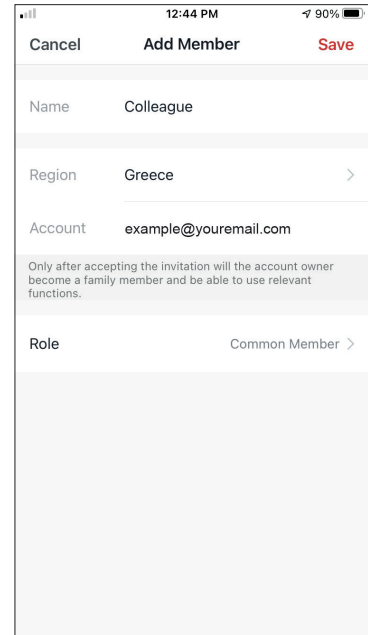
12:44 PM
90%

Cancel
Add Member
Save

Name
Colleague

Region
Greece
>

Account
example@youremail.com

Only after accepting the invitation will the account owner become a family member and be able to use relevant functions.

Role
Common Member >